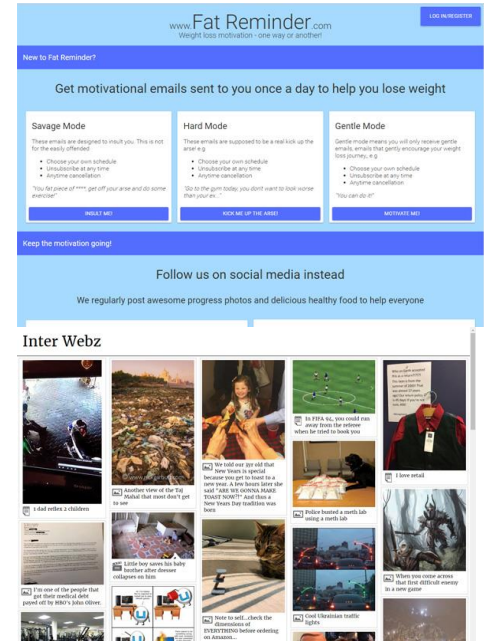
www.Fat Reminder.com
Weight loss motivation - one way or another!

LOG IN/REGISTER

New to Fat Reminder?

Get motivational emails sent to you once a day to help you lose weight

Savage Mode

These emails are designed to insult you. This is not for the easily offended.

- Choose your own schedule
- Unsubscribe at any time
- Anytime cancellation

"You fat piece of ****, get off your arse and do some exercise!"

INSULT ME!

Hard Mode

These emails are supposed to be a real kick up the arse! e.g.

- Choose your own schedule
- Unsubscribe at any time
- Anytime cancellation

"Go to the gym today, you don't want to look worse than you ex..."

KICK ME UP THE ARSE!

Gentle Mode

Gentle mode means you will only receive gentle emails, emails that gently encourage your weight loss journey, e.g.

- Choose your own schedule
- Unsubscribe at any time
- Anytime cancellation

"You can do it!"

MOTIVATE ME!

Keep the motivation going!

Follow us on social media instead

We regularly post awesome progress photos and delicious healthy food to help everyone

Inter Webz

1 dad refles 2 children

Another view of the Taj Mahal that most don't get to see

We told our 3yr old that New Years is special because you get to toast to a new year. A few hours later she said "ARE WE GONNA MAKE TOAST NOW?!" And thus a New Years Day tradition was born

In FIFA 14, you could run away from the referee when he tried to book you

I love setail

Police busted a meth lab using a meth lab

Little boy saves his baby brother after dresser collapses on him

When you come across that first difficult enemy in a new game

I'm one of the people that got their medical debt payed off by HBO's John Oliver.

Note to self...check the dimensions of EVERYTHING before ordering on Amazon...

Cool Ukrainian traffic lights